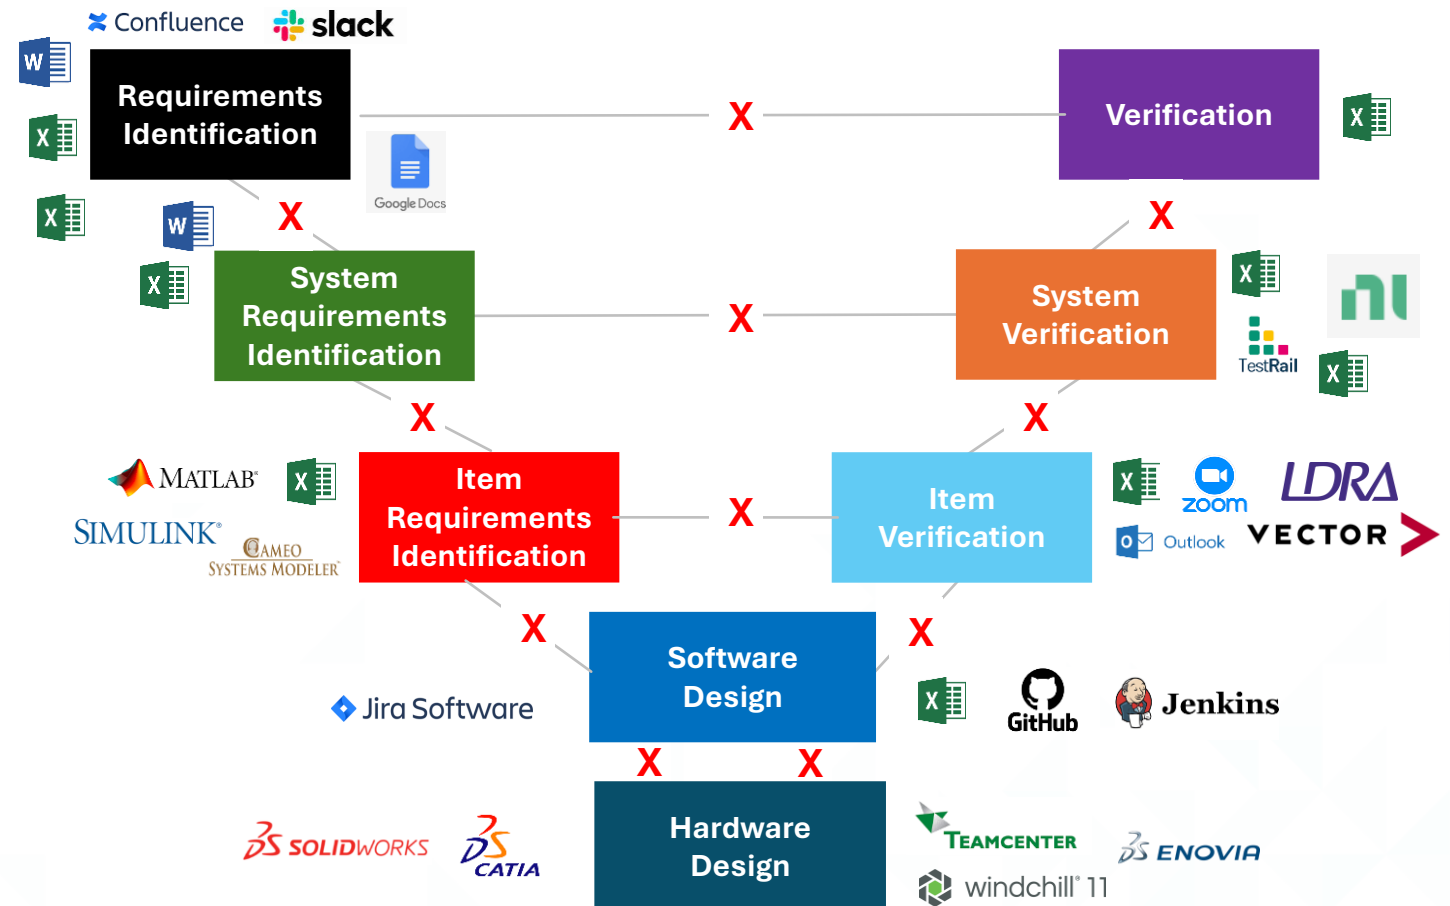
Confluence slack

W

X

X

Requirements Identification

Google Docs

X

Verification

X

W

X

X

X

System Requirements Identification

X

System Verification

X

X

TestRail

X

X

X

MATLAB

X

SIMULINK

CAMEO SYSTEMS MODELER

Item Requirements Identification

X

Item Verification

X

zoom

LDRA

Outlook

VECTOR

X

X

Software Design

Jira Software

X

GitHub

Jenkins

X

X

Hardware Design

SOLIDWORKS

CATIA

TEAMCENTER

ENOVIA

windchill 11